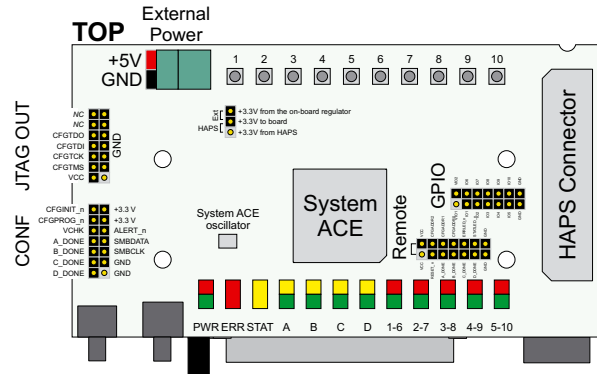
TOP

External Power

+5V
GND

1 2 3 4 5 6 7 8 9 10

JTAG OUT

NC
NC
CFGTDO
CFGTDI
CFGTCK
CFGTMS
VCC

GND

Ext
HAPS

+3.3V from the on-board regulator
+3.3V to board
+3.3V from HAPS

System ACE

GPIO

HAPS Connector

Remote

CONF

CFGINIT_n
CFGPROG_n
VCHK
A_DONE
B_DONE
C_DONE
D_DONE

+3.3 V
+3.3 V
ALERT_n
SMBDATA
SMBCLK
GND
GND

System ACE oscillator

PWR ERR STAT A B C D 1-6 2-7 3-8 4-9 5-10